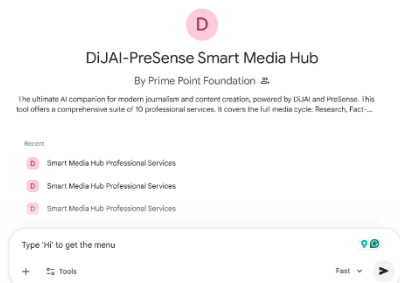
D

DiJAI-PreSense Smart Media Hub

By Prime Point Foundation

The ultimate AI companion for modern journalism and content creation, powered by DiJAI and PreSense. This tool offers a comprehensive suite of 10 professional services. It covers the full media cycle: Research, Fact-...

Recent

D Smart Media Hub Professional Services

D Smart Media Hub Professional Services

D Smart Media Hub Professional Services

Type 'Hi' to get the menu

+ Tools

Fast